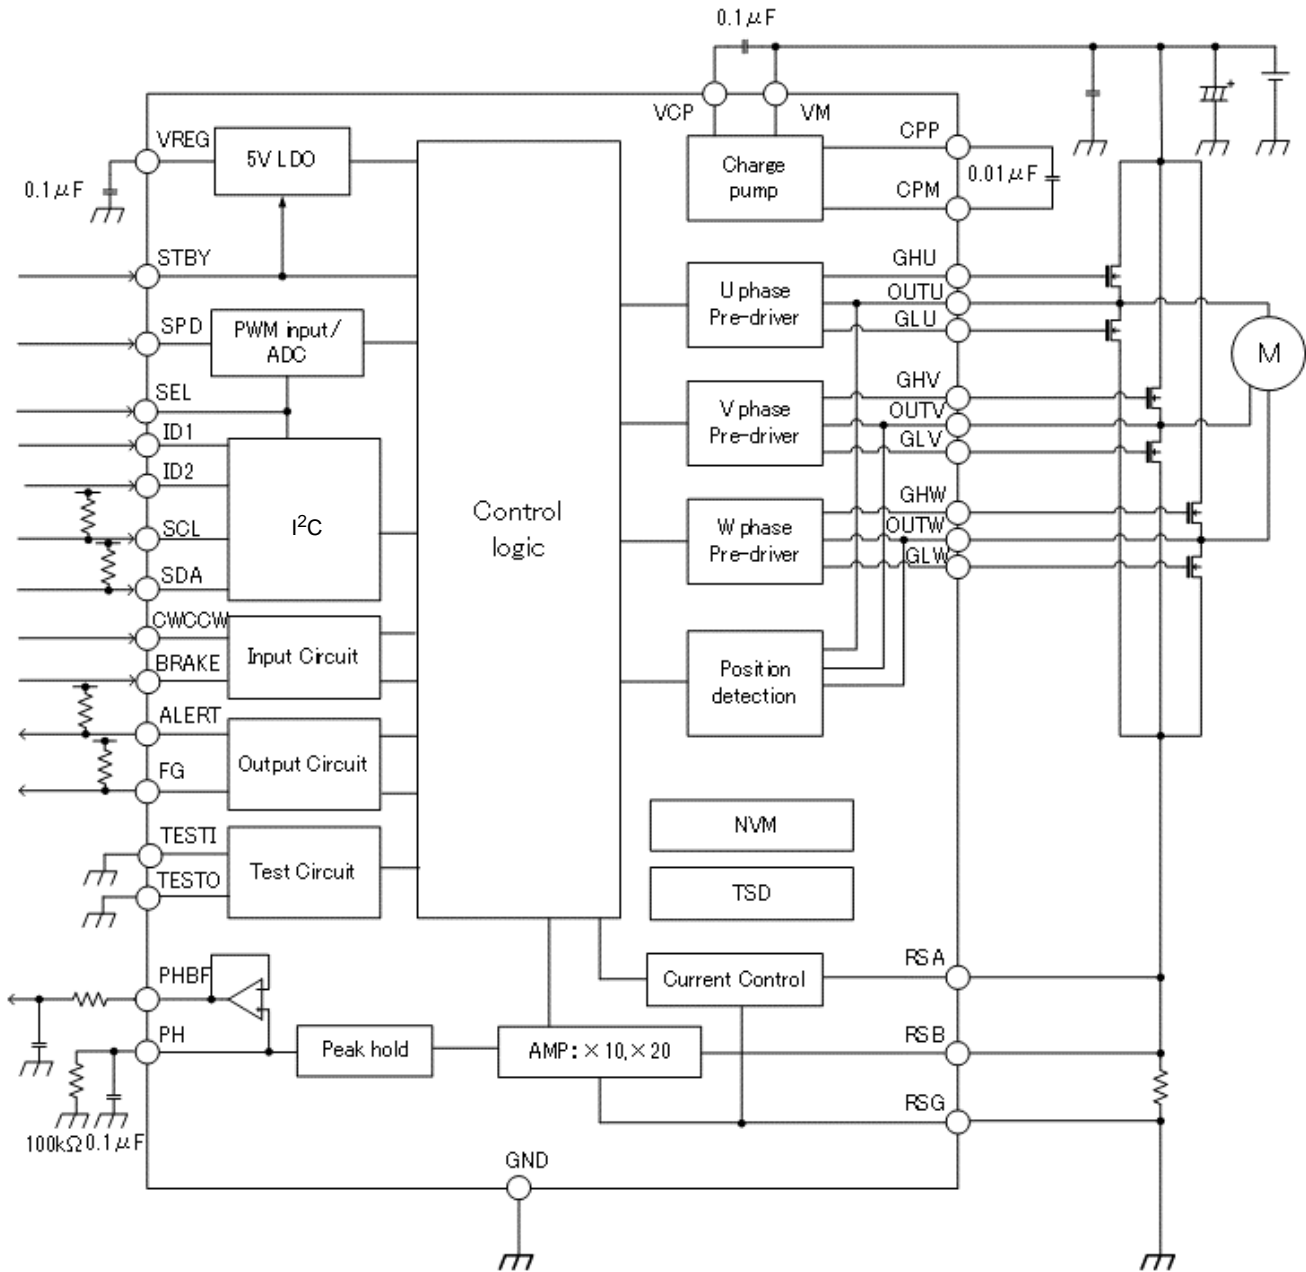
0.1$\mu$F

VCP

VM

VREG

5V LDO

CPP

Charge pump

0.01$\mu$F

CPM

0.1$\mu$F

STBY

GHU

U phase Pre-driver

OUTU

GLU

SPD

PWM input/ ADC

M

SEL

GHV

ID1

V phase Pre-driver

OUTV

GLV

ID2

Control logic

GHW

SCL

$I^2C$

W phase Pre-driver

OUTW

GLW

SDA

CWCCW

Input Circuit

Position detection

BRAKE

ALERT

Output Circuit

FG

NVM

TESTI

Test Circuit

TESTO

TSD

PHBF

Current Control

RSA

PH

Peak hold

AMP: ×10, ×20

RSB

RSG

100k$\Omega$ 0.1$\mu$F

GND